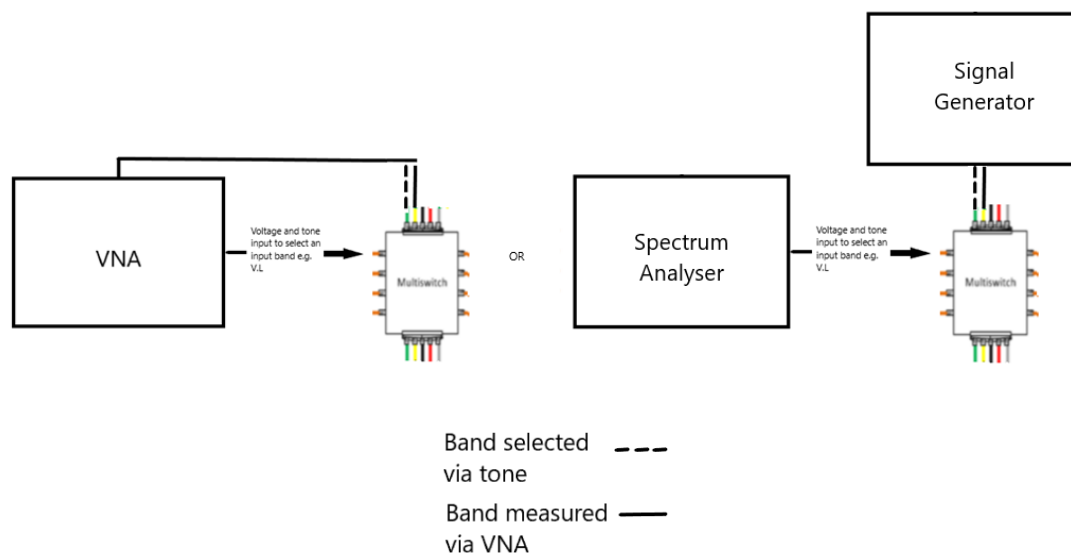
Signal Generator

VNA

Voltage and tone input to select an input band e.g. V.L

Multiswitch

OR

Spectrum Analyser

Voltage and tone input to select an input band e.g. V.L

Multiswitch

Band selected via tone

Band measured via VNA